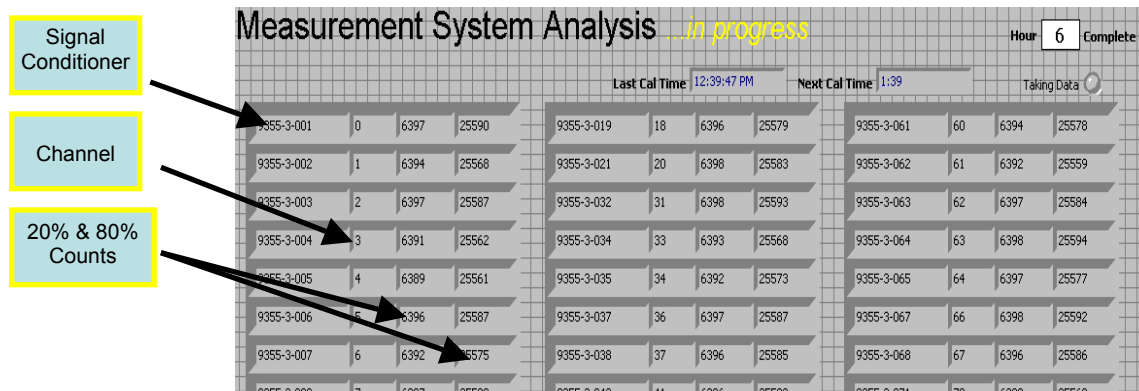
Signal Conditioner

Channel

20% & 80% Counts

Measurement System Analysis ...in progress

Hour 6 Complete

Last Cal Time 12:39:47 PM

Next Cal Time 1:39

Taking Data

| 9355-3-001 | 0 | 6397 | 25590 |
|---|---|---|---|
| 9355-3-002 | 1 | 6394 | 25568 |
| 9355-3-003 | 2 | 6397 | 25587 |
| 9355-3-004 | 3 | 6391 | 25562 |
| 9355-3-005 | 4 | 6389 | 25561 |
| 9355-3-006 | 5 | 6396 | 25587 |
| 9355-3-007 | 6 | 6392 | 25575 |
| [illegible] | 7 | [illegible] | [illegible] |

| 9355-3-019 | 18 | 6396 | 25579 |
|---|---|---|---|
| 9355-3-021 | 20 | 6398 | 25583 |
| 9355-3-032 | 31 | 6398 | 25593 |
| 9355-3-034 | 33 | 6393 | 25568 |
| 9355-3-035 | 34 | 6392 | 25573 |
| 9355-3-037 | 36 | 6397 | 25587 |
| 9355-3-038 | 37 | 6396 | 25585 |
| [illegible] | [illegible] | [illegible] | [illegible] |

| 9355-3-061 | 60 | 6394 | 25578 |
|---|---|---|---|
| 9355-3-062 | 61 | 6392 | 25559 |
| 9355-3-063 | 62 | 6397 | 25584 |
| 9355-3-064 | 63 | 6398 | 25594 |
| 9355-3-065 | 64 | 6397 | 25577 |
| 9355-3-067 | 66 | 6398 | 25592 |
| 9355-3-068 | 67 | 6396 | 25586 |
| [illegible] | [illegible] | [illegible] | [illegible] |